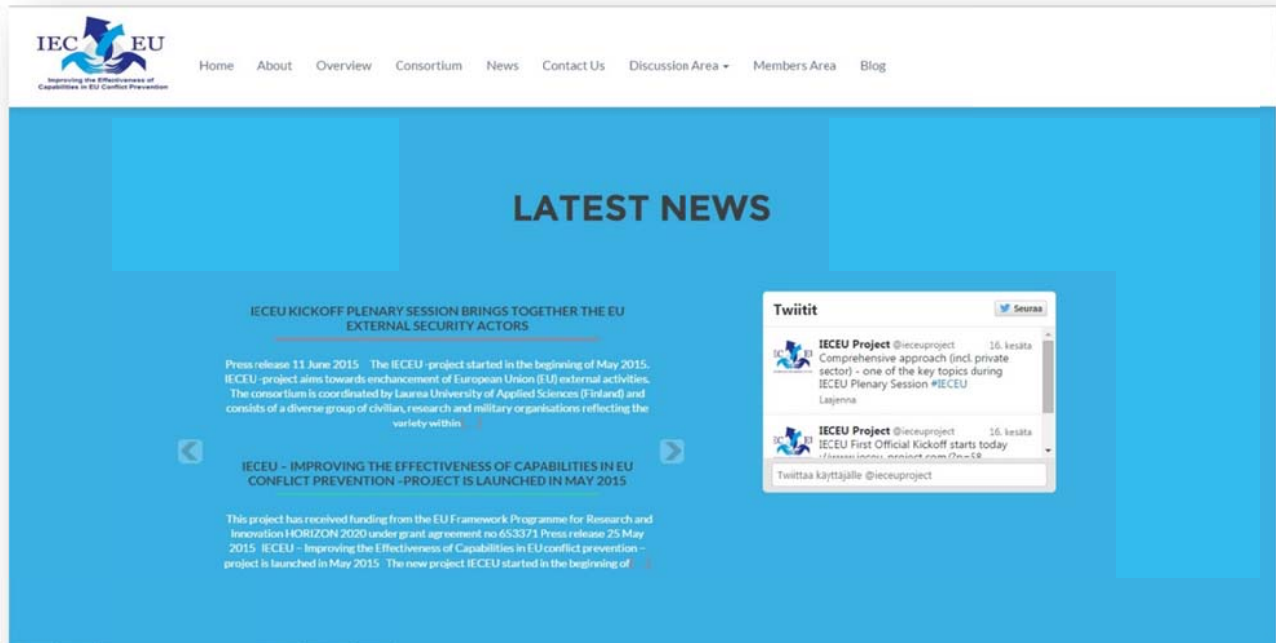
IEC EU
Improving the Effectiveness of Capabilities in EU Conflict Prevention

Home About Overview Consortium News Contact Us Discussion Area Members Area Blog

LATEST NEWS

IECEU KICKOFF PLENARY SESSION BRINGS TOGETHER THE EU EXTERNAL SECURITY ACTORS

Press release 11 June 2015 The IECEU-project started in the beginning of May 2015. IECEU-project aims towards enchancement of European Union (EU) external activities. The consortium is coordinated by Laurea University of Applied Sciences (Finland) and consists of a diverse group of civilian, research and military organisations reflecting the variety within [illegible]

IECEU – IMPROVING THE EFFECTIVENESS OF CAPABILITIES IN EU CONFLICT PREVENTION -PROJECT IS LAUNCHED IN MAY 2015

This project has received funding from the EU Framework Programme for Research and Innovation HORIZON 2020 under grant agreement no 653371 Press release 25 May 2015 IECEU – Improving the Effectiveness of Capabilities in EU conflict prevention – project is launched in May 2015 The new project IECEU started in the beginning of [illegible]

Twiitit
Seuraa

IECEU Project @ieceuproject 16. kesäta
Comprehensive approach (incl. private sector) - one of the key topics during IECEU Plenary Session #IECEU
Laajenna

IECEU Project @ieceuproject 16. kesäta
IECEU First Official Kickoff starts today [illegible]

Twiittaa käyttäjälle @ieceuproject